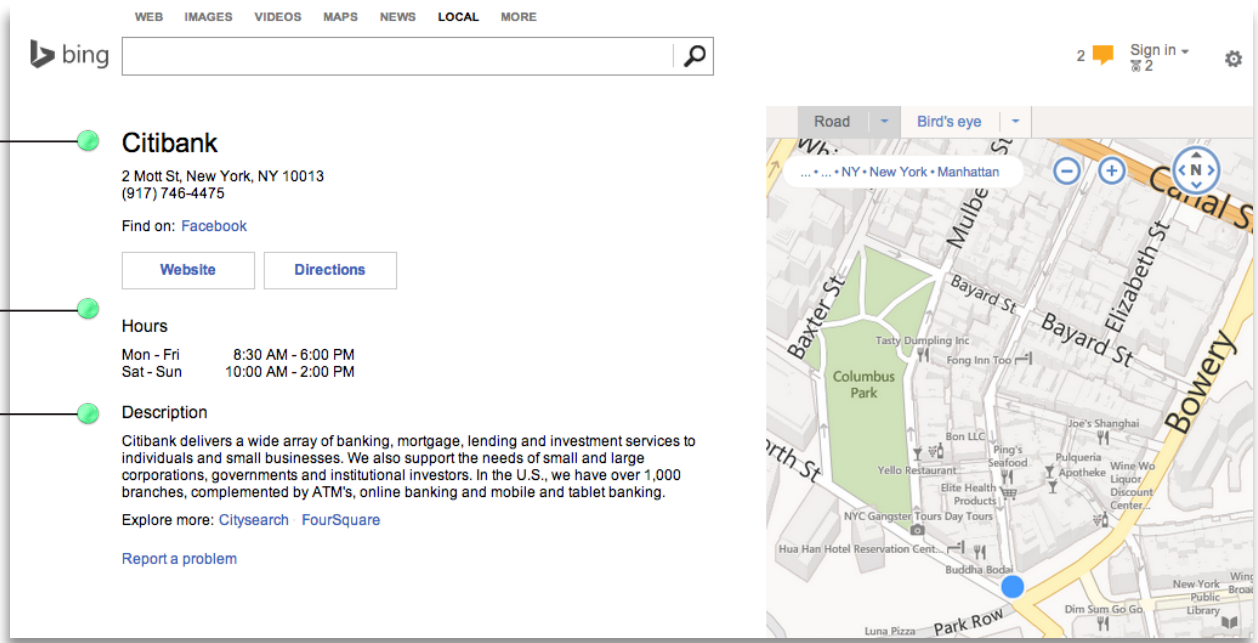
WEB IMAGES VIDEOS MAPS NEWS LOCAL MORE

bing

2 Sign in 2

Citibank

2 Mott St, New York, NY 10013
(917) 746-4475

Find on: Facebook

Website Directions

Hours

Mon - Fri 8:30 AM - 6:00 PM
Sat - Sun 10:00 AM - 2:00 PM

Description

Citibank delivers a wide array of banking, mortgage, lending and investment services to individuals and small businesses. We also support the needs of small and large corporations, governments and institutional investors. In the U.S., we have over 1,000 branches, complemented by ATM's, online banking and mobile and tablet banking.

Explore more: Citysearch FourSquare

Report a problem

Road Bird's eye

... • ... • NY • New York • Manhattan

N

Canal St
Mulberry
Baxter St
Bayard St
Bayard St
Elizabeth St
Bowery
Tasty Dumpling Inc
Fong Inn Too
Columbus Park
Joe's Shanghai
Bon LLC
Ping's Seafood
Yello Restaurant
Elite Health Products
Apotheke
Wine Wo Liquor
Discount Center
NYC Gangster Tours Day Tours
Hua Han Hotel Reservation Cent...
Buddha Bodai
Park Row
Dim Sum Go Go
New York Public Library
Luna Pizza
rth St